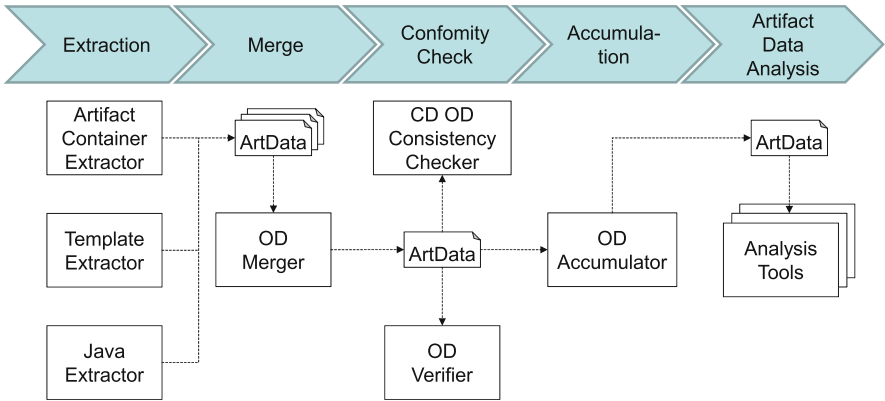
Extraction

Merge

Confomity Check

Accumulation

Artifact Data Analysis

Artifact Container Extractor

Template Extractor

Java Extractor

ArtData

OD Merger

CD OD Consistency Checker

ArtData

OD Verifier

OD Accumulator

ArtData

Analysis Tools